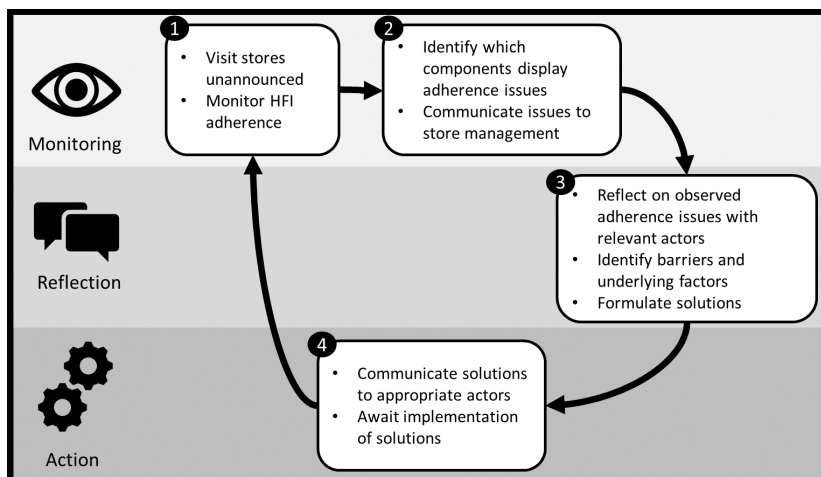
Monitoring

1
- Visit stores unannounced
- Monitor HFI adherence

2
- Identify which components display adherence issues
- Communicate issues to store management

Reflection

3
- Reflect on observed adherence issues with relevant actors
- Identify barriers and underlying factors
- Formulate solutions

Action

4
- Communicate solutions to appropriate actors
- Await implementation of solutions